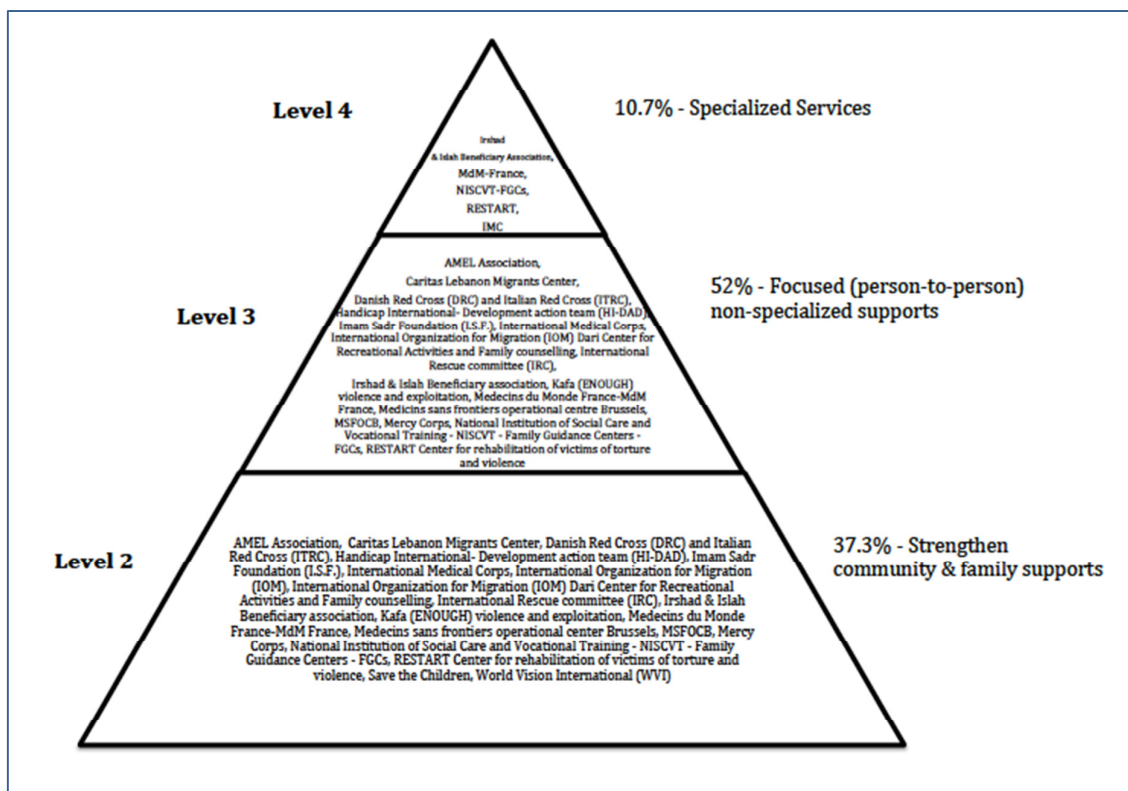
Level 4

Irshad & Islah Beneficiary Association, MdM-France, NISCVT-FGCs, RESTART, IMC

10.7% - Specialized Services

Level 3

AMEL Association, Caritas Lebanon Migrants Center, Danish Red Cross (DRC) and Italian Red Cross (ITRC), Handicap International- Development action team (HI-DAD), Imam Sadr Foundation (I.S.F.), International Medical Corps, International Organization for Migration (IOM) Dari Center for Recreational Activities and Family counselling, International Rescue committee (IRC),

Irshad & Islah Beneficiary association, Kafa (ENOUGH) violence and exploitation, Medecins du Monde France-MdM France, Medicins sans frontiers operational centre Brussels, MSFOCB, Mercy Corps, National Institution of Social Care and Vocational Training - NISCVT - Family Guidance Centers - FGCs, RESTART Center for rehabilitation of victims of torture and violence

52% - Focused (person-to-person) non-specialized supports

Level 2

AMEL Association, Caritas Lebanon Migrants Center, Danish Red Cross (DRC) and Italian Red Cross (ITRC). Handicap International- Development action team (HI-DAD). Imam Sadr Foundation (I.S.F.), International Medical Corps, International Organization for Migration (IOM), International Organization for Migration (IOM) Dari Center for Recreational Activities and Family counselling, International Rescue committee (IRC), Irshad & Islah Beneficiary association, Kafa (ENOUGH) violence and exploitation, Medecins du Monde France-MdM France, Medecins sans frontiers operational center Brussels, MSFOCB, Mercy Corps, National Institution of Social Care and Vocational Training - NISCVT - Family Guidance Centers - FGCs, RESTART Center for rehabilitation of victims of torture and violence, Save the Children, World Vision International (WVI)

37.3% - Strengthen community & family supports